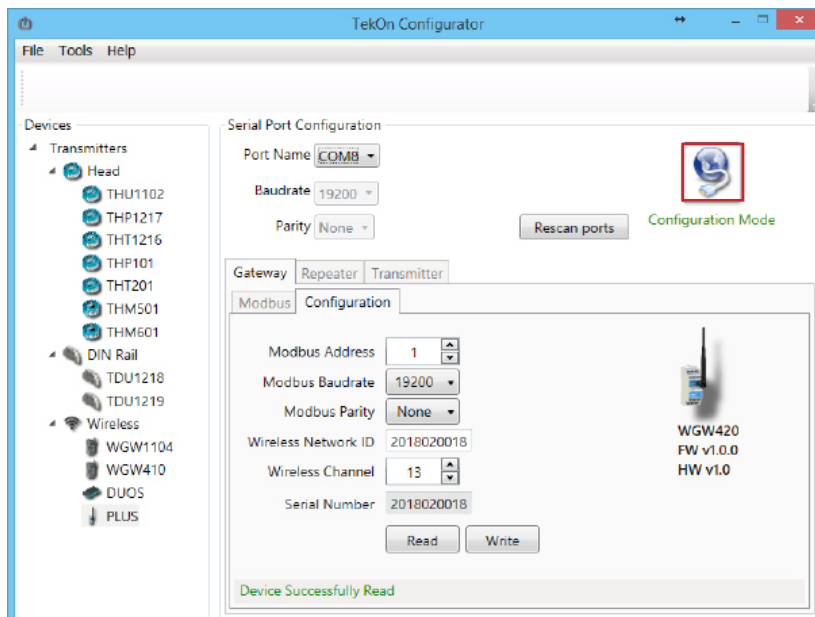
TekOn Configurator

File Tools Help

Devices
Transmitters
Head
THU1102
THP1217
THT1216
THP101
THT201
THM501
THM601
DIN Rail
TDU1218
TDU1219
Wireless
WGW1104
WGW410
DUOS
PLUS

Serial Port Configuration
Port Name COM8
Baudrate 19200
Parity None
Rescan ports
Configuration Mode

Gateway Repeater Transmitter
Modbus Configuration

Modbus Address 1
Modbus Baudrate 19200
Modbus Parity None
Wireless Network ID 2018020018
Wireless Channel 13
Serial Number 2018020018
Read Write

WGW420
FW v1.0.0
HW v1.0

Device Successfully Read